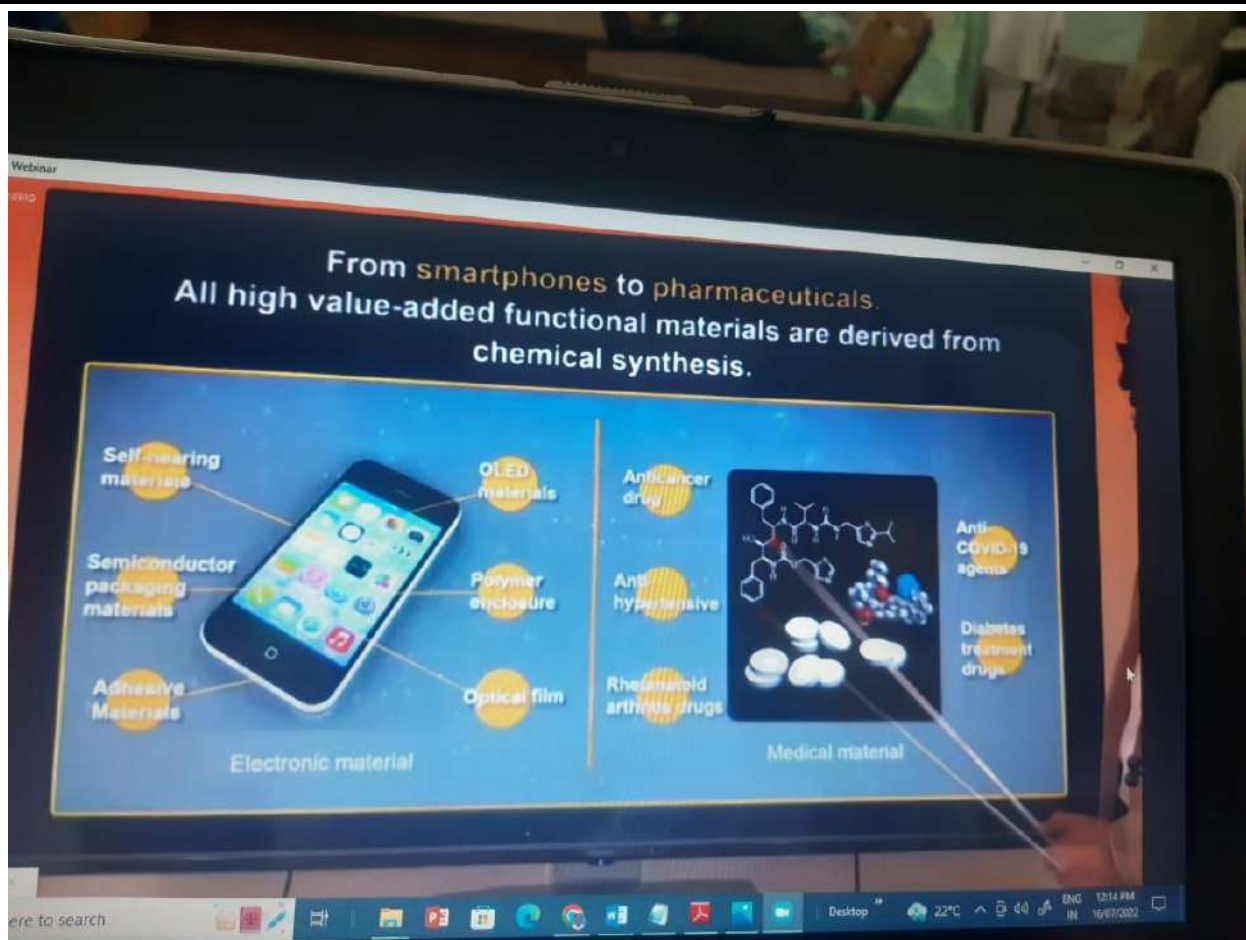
Webinar

From smartphones to pharmaceuticals.
All high value-added functional materials are derived from chemical synthesis.

Self-healing materials

Semiconductor packaging materials

Adhesive Materials

OLED materials

Polymer enclosure

Optical film

Electronic material

Anticancer drug

Anti hypertensive

Rheumatoid arthritis drugs

Anti-COVID-19 agents

Diabetes treatment drugs

Medical material

ere to search

Desktop 22°C ENG IN 12:14 PM 16/07/2022